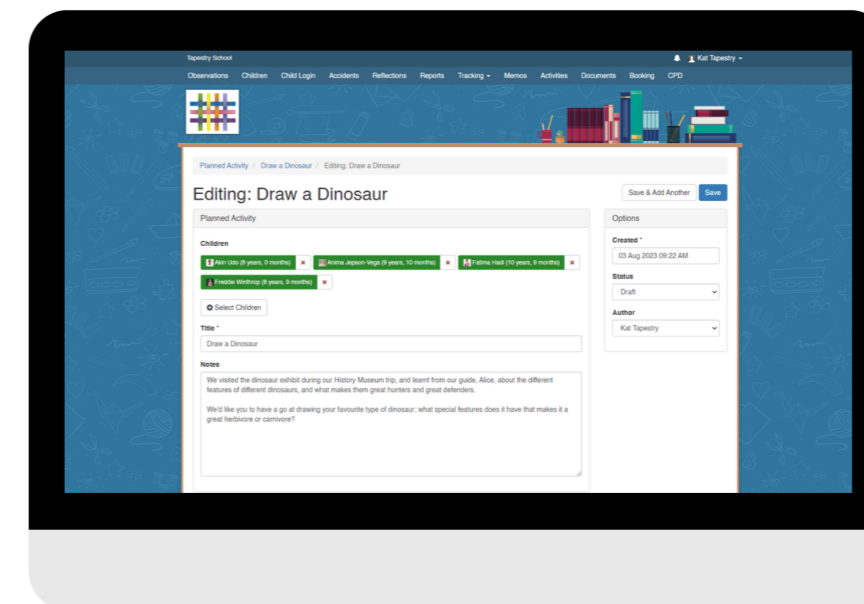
Tapestry School

Kat Tapestry

Observations Children Child Login Accidents Reflections Reports Tracking Memos Activities Documents Booking CPD

Planned Activity / Draw a Dinosaur / Editing: Draw a Dinosaur

Editing: Draw a Dinosaur

Save & Add Another Save

Planned Activity

Children

Akin Udo (8 years, 0 months) ×
Anima Jepson-Vega (9 years, 10 months) ×
Fatima Hadi (10 years, 9 months) ×
Freddie Winthrop (8 years, 9 months) ×

Select Children

Title *

Draw a Dinosaur

Notes

We visited the dinosaur exhibit during our History Museum trip, and learnt from our guide, Alice, about the different features of different dinosaurs, and what makes them great hunters and great defenders.

We'd like you to have a go at drawing your favourite type of dinosaur; what special features does it have that makes it a great herbivore or carnivore?

Options

Created *

03 Aug 2023 09:22 AM

Status

Draft

Author

Kat Tapestry